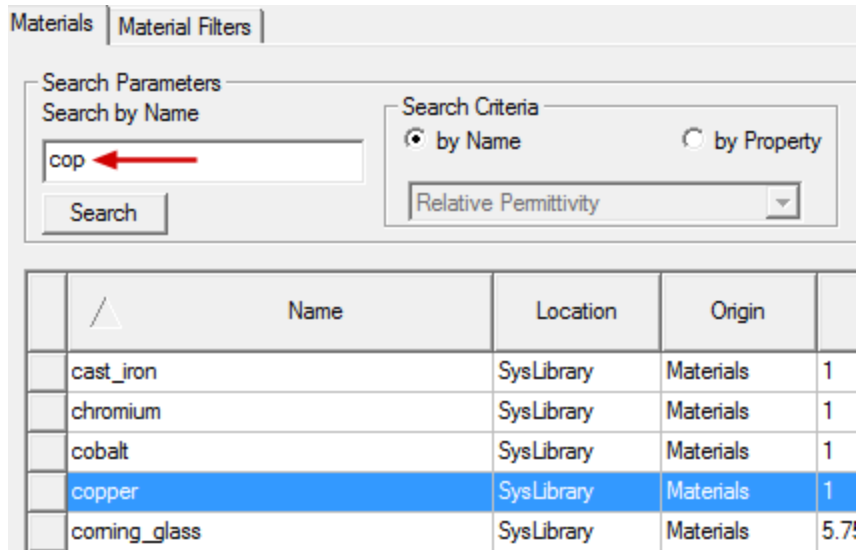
Materials | Material Filters

Search Parameters
Search by Name
cop
Search

Search Criteria
by Name
by Property
Relative Permittivity

| | Name | Location | Origin | |
|---|---|---|---|---|
| | cast_iron | SysLibrary | Materials | 1 |
| | chromium | SysLibrary | Materials | 1 |
| | cobalt | SysLibrary | Materials | 1 |
| | copper | SysLibrary | Materials | 1 |
| | corning_glass | SysLibrary | Materials | 5.7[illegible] |